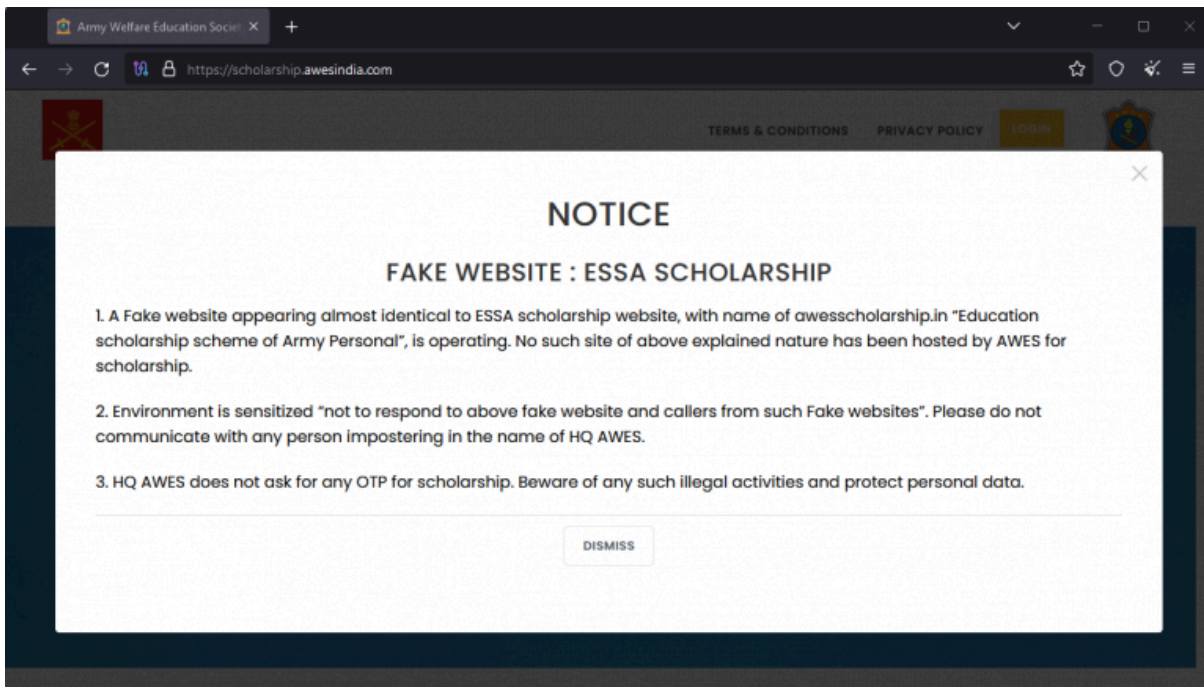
Army Welfare Education Societ

https://scholarship.awesindia.com

TERMS & CONDITIONS PRIVACY POLICY LOGIN

NOTICE

FAKE WEBSITE : ESSA SCHOLARSHIP

1. A Fake website appearing almost identical to ESSA scholarship website, with name of awesscholarship.in "Education scholarship scheme of Army Personal", is operating. No such site of above explained nature has been hosted by AWES for scholarship.

2. Environment is sensitized "not to respond to above fake website and callers from such Fake websites". Please do not communicate with any person impostering in the name of HQ AWES.

3. HQ AWES does not ask for any OTP for scholarship. Beware of any such illegal activities and protect personal data.

DISMISS